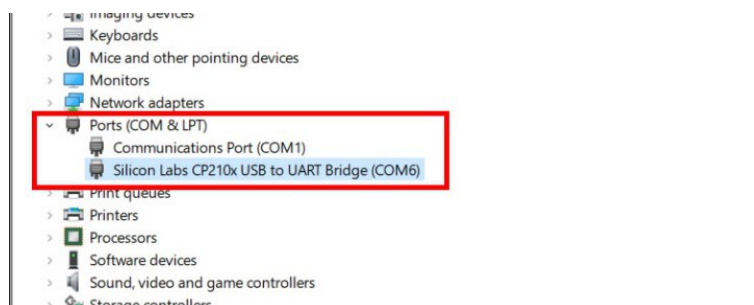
Imaging devices
Keyboards
Mice and other pointing devices
Monitors
Network adapters
Ports (COM & LPT)
Communications Port (COM1)
Silicon Labs CP210x USB to UART Bridge (COM6)
Print queues
Printers
Processors
Software devices
Sound, video and game controllers
Storage controllers